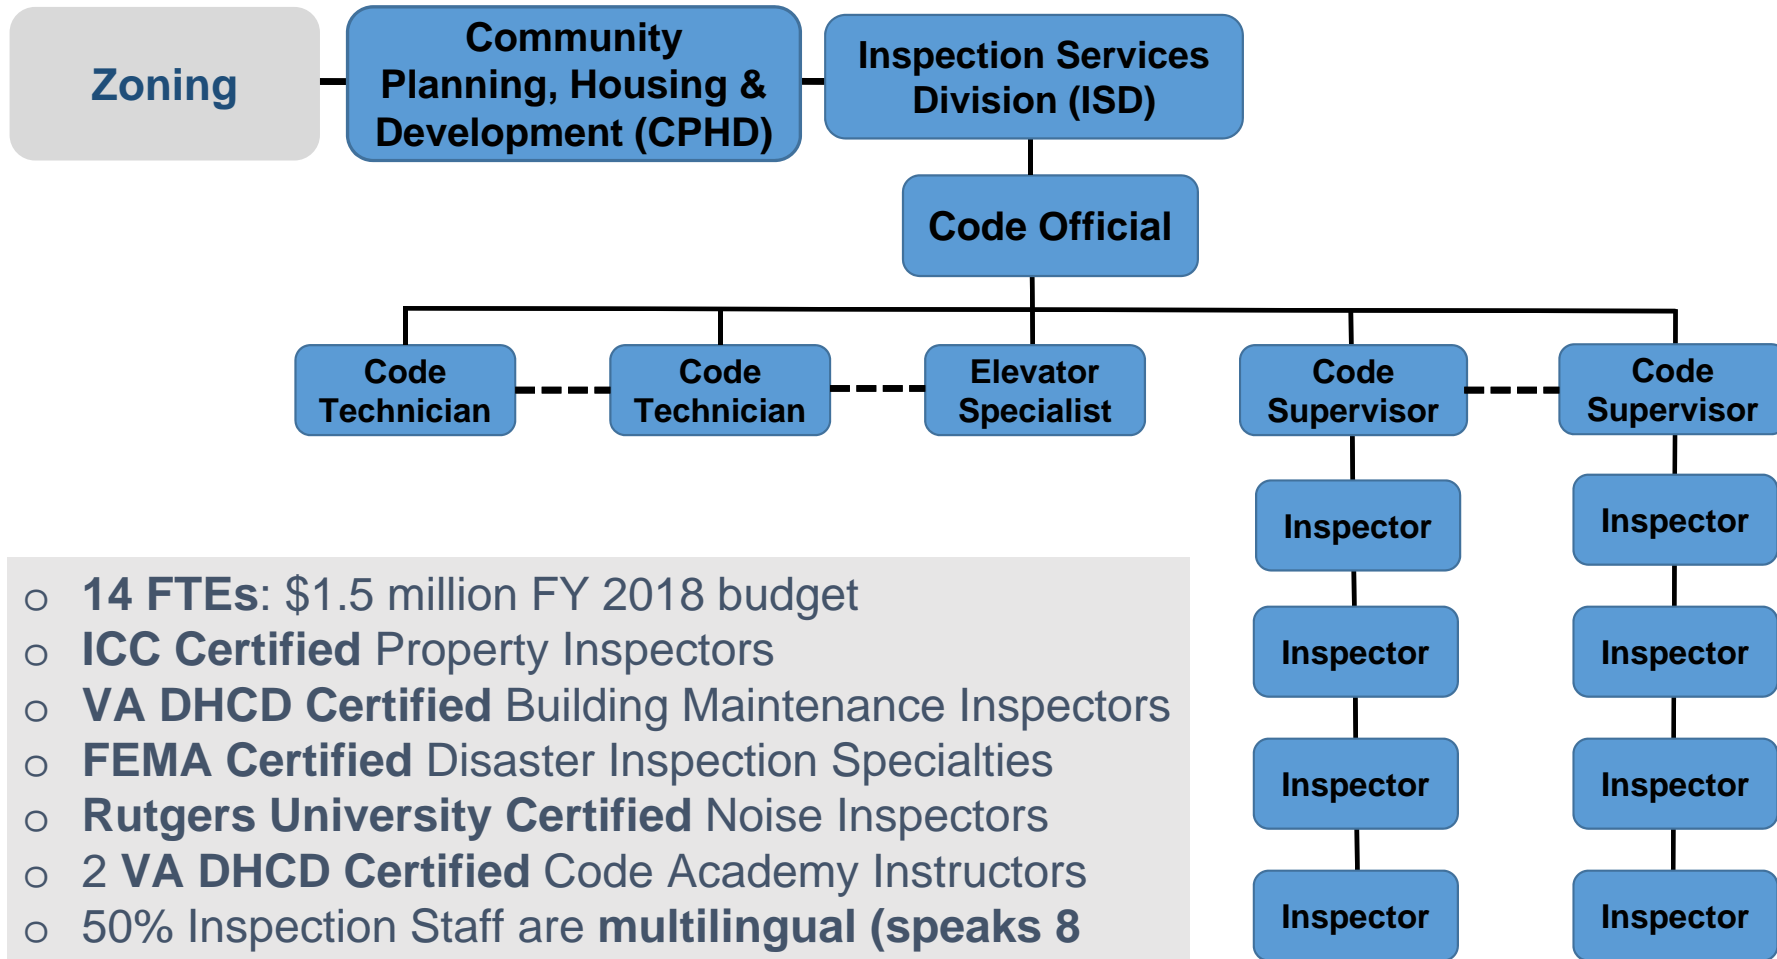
Zoning

Community Planning, Housing & Development (CPHD)

Inspection Services Division (ISD)

Code Official

Code Technician

Code Technician

Elevator Specialist

Code Supervisor

Code Supervisor

Inspector

Inspector

Inspector

Inspector

Inspector

Inspector

Inspector

Inspector

o 14 FTEs: $1.5 million FY 2018 budget
o ICC Certified Property Inspectors
o VA DHCD Certified Building Maintenance Inspectors
o FEMA Certified Disaster Inspection Specialties
o Rutgers University Certified Noise Inspectors
o 2 VA DHCD Certified Code Academy Instructors
o 50% Inspection Staff are multilingual (speaks 8